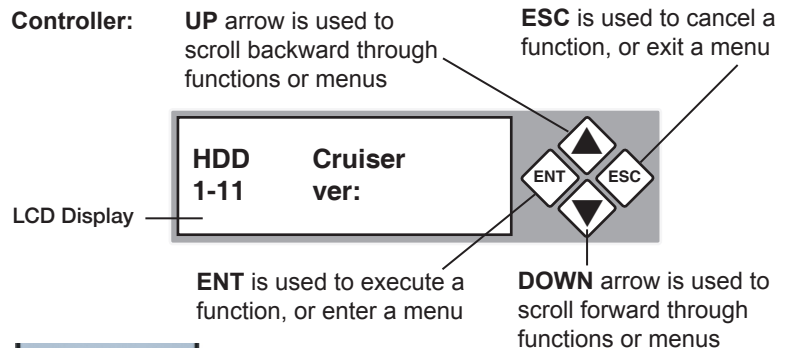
Controller:

UP arrow is used to scroll backward through functions or menus

ESC is used to cancel a function, or exit a menu

HDD Cruiser
1-11 ver:

ENT

ESC

LCD Display

ENT is used to execute a function, or enter a menu

DOWN arrow is used to scroll forward through functions or menus